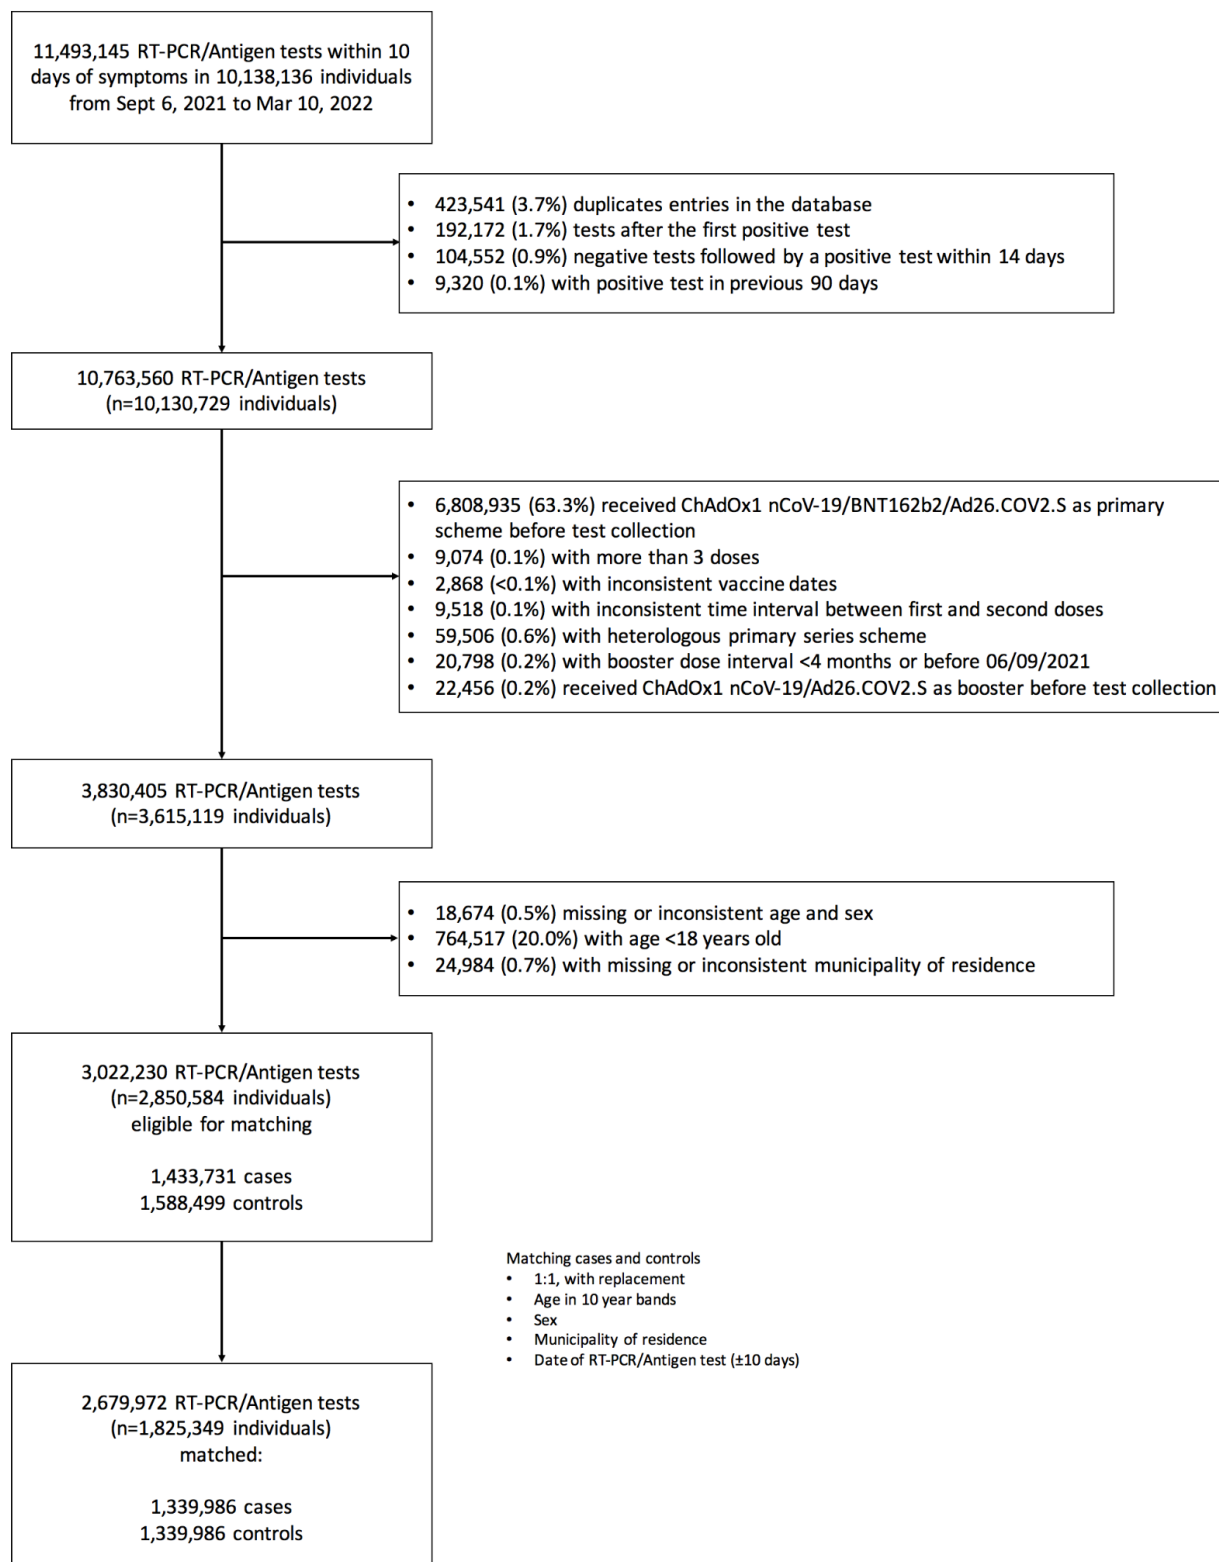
11,493,145 RT-PCR/Antigen tests within 10 days of symptoms in 10,138,136 individuals from Sept 6, 2021 to Mar 10, 2022

- 423,541 (3.7%) duplicates entries in the database
- 192,172 (1.7%) tests after the first positive test
- 104,552 (0.9%) negative tests followed by a positive test within 14 days
- 9,320 (0.1%) with positive test in previous 90 days

10,763,560 RT-PCR/Antigen tests (n=10,130,729 individuals)

- 6,808,935 (63.3%) received ChAdOx1 nCoV-19/BNT162b2/Ad26.COV2.S as primary scheme before test collection
- 9,074 (0.1%) with more than 3 doses
- 2,868 (<0.1%) with inconsistent vaccine dates
- 9,518 (0.1%) with inconsistent time interval between first and second doses
- 59,506 (0.6%) with heterologous primary series scheme
- 20,798 (0.2%) with booster dose interval <4 months or before 06/09/2021
- 22,456 (0.2%) received ChAdOx1 nCoV-19/Ad26.COV2.S as booster before test collection

3,830,405 RT-PCR/Antigen tests (n=3,615,119 individuals)

- 18,674 (0.5%) missing or inconsistent age and sex
- 764,517 (20.0%) with age <18 years old
- 24,984 (0.7%) with missing or inconsistent municipality of residence

3,022,230 RT-PCR/Antigen tests (n=2,850,584 individuals) eligible for matching

1,433,731 cases
1,588,499 controls

Matching cases and controls
- 1:1, with replacement
- Age in 10 year bands
- Sex
- Municipality of residence
- Date of RT-PCR/Antigen test (±10 days)

2,679,972 RT-PCR/Antigen tests (n=1,825,349 individuals) matched:

1,339,986 cases
1,339,986 controls